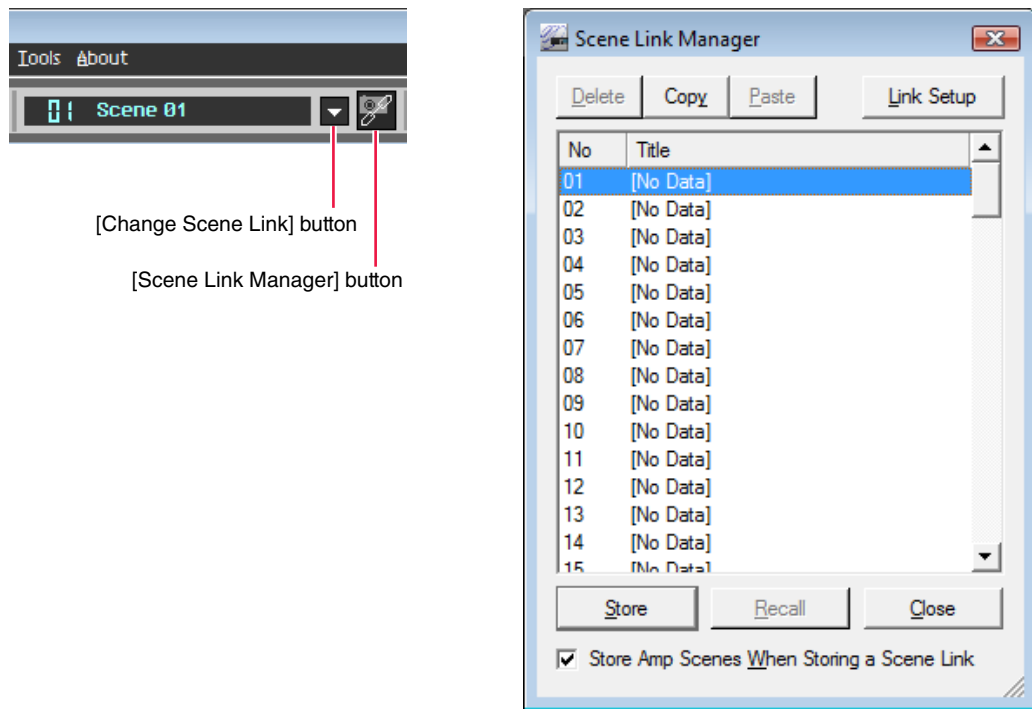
Tools About

01 Scene 01

[Change Scene Link] button

[Scene Link Manager] button

Scene Link Manager

Delete Copy Paste Link Setup

| No | Title |
|---|---|
| 01 | [No Data] |
| 02 | [No Data] |
| 03 | [No Data] |
| 04 | [No Data] |
| 05 | [No Data] |
| 06 | [No Data] |
| 07 | [No Data] |
| 08 | [No Data] |
| 09 | [No Data] |
| 10 | [No Data] |
| 11 | [No Data] |
| 12 | [No Data] |
| 13 | [No Data] |
| 14 | [No Data] |
| 15 | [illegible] |

Store Recall Close

Store Amp Scenes When Storing a Scene Link